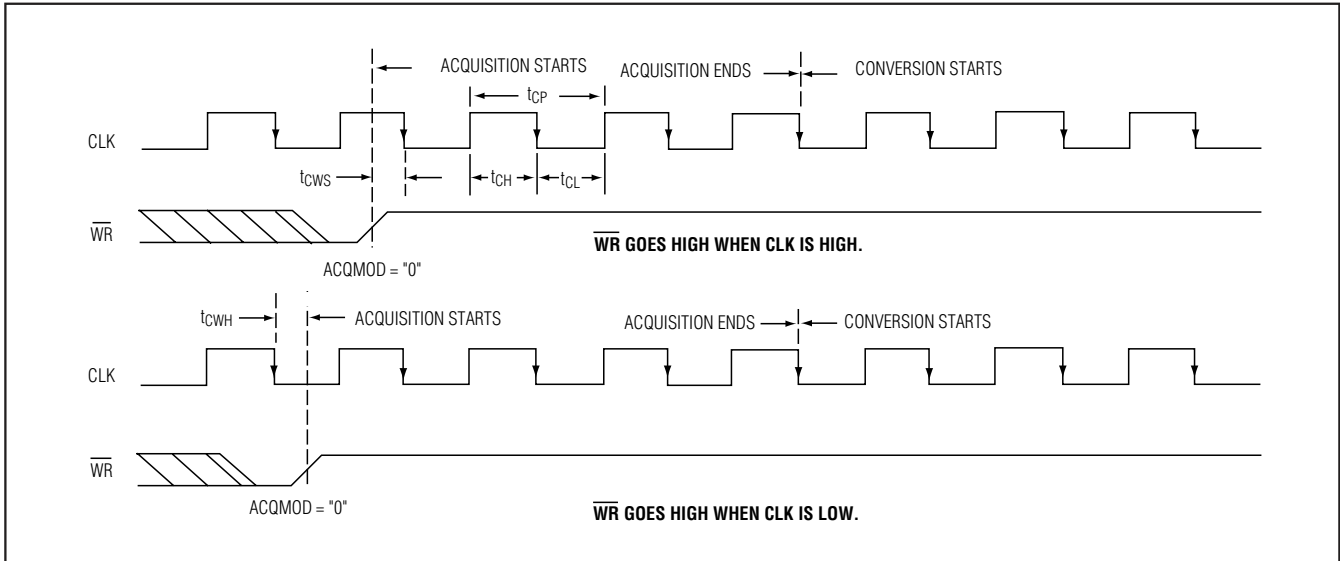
ACQUISITION STARTS

ACQUISITION ENDS

CONVERSION STARTS

$t_{CP}$

CLK

$t_{CWS}$

$t_{CH}$

$t_{CL}$

$\overline{WR}$

$\overline{WR}$ GOES HIGH WHEN CLK IS HIGH.

ACQMOD = "0"

$t_{CWH}$

ACQUISITION STARTS

ACQUISITION ENDS

CONVERSION STARTS

CLK

$\overline{WR}$

ACQMOD = "0"

$\overline{WR}$ GOES HIGH WHEN CLK IS LOW.